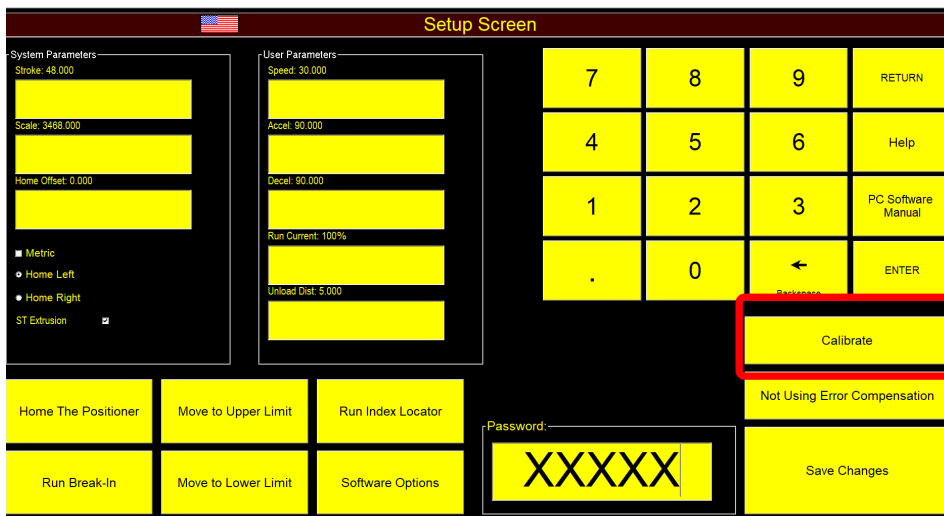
Setup Screen

System Parameters
Stroke: 48.000
Scale: 3468.000
Home Offset: 0.000
Metric
Home Left
Home Right
ST Extrusion

User Parameters
Speed: 30.000
Accel: 90.000
Decel: 90.000
Run Current: 100%
Unload Dist: 5.000

7
8
9
RETURN
4
5
6
Help
1
2
3
PC Software Manual
.
0
←
Backspace
ENTER

Calibrate
Not Using Error Compensation

Home The Positioner
Move to Upper Limit
Run Index Locator
Run Break-In
Move to Lower Limit
Software Options

Password:
XXXXX

Save Changes